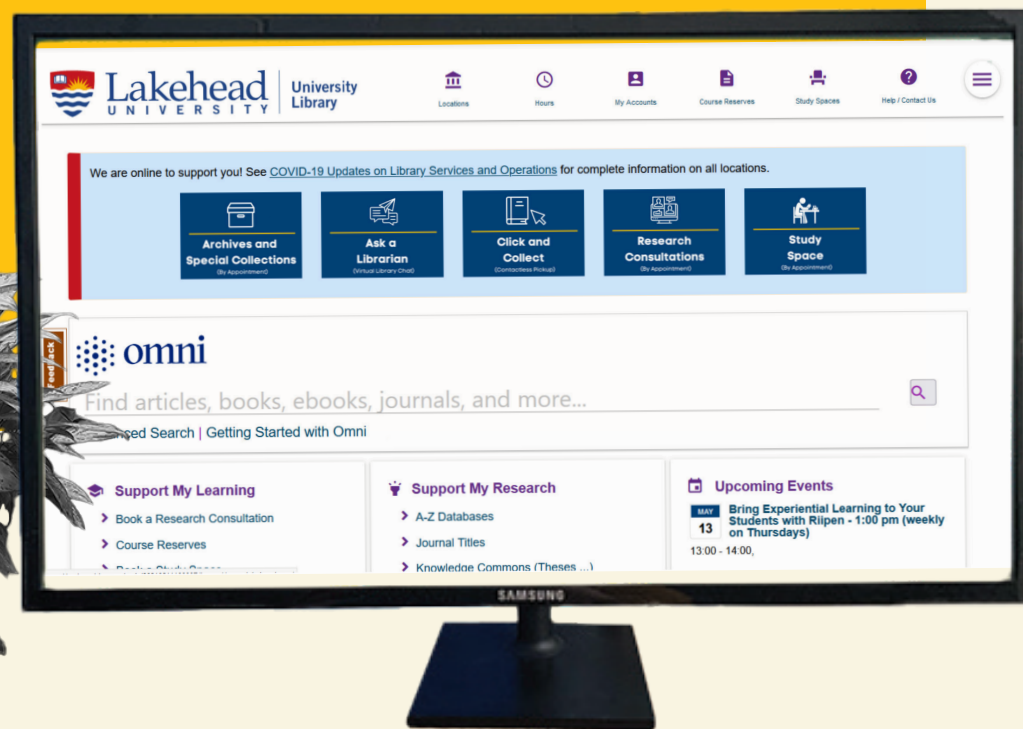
Lakehead UNIVERSITY | University Library

Locations Hours My Accounts Course Reserves Study Spaces Help / Contact Us

We are online to support you! See COVID-19 Updates on Library Services and Operations for complete information on all locations.

Archives and Special Collections (By Appointment)

Ask a Librarian (Virtual Library Chat)

Click and Collect (Contactless Pickup)

Research Consultations (By Appointment)

Study Space (By Appointment)

Feedback

omni

Find articles, books, ebooks, journals, and more...

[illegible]ced Search | Getting Started with Omni

Support My Learning

Book a Research Consultation

Course Reserves

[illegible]

Support My Research

A-Z Databases

Journal Titles

Knowledge Commons (Theses ...)

Upcoming Events

MAY 13

Bring Experiential Learning to Your Students with Riipen - 1:00 pm (weekly on Thursdays)

13:00 - 14:00,

SAMSUNG